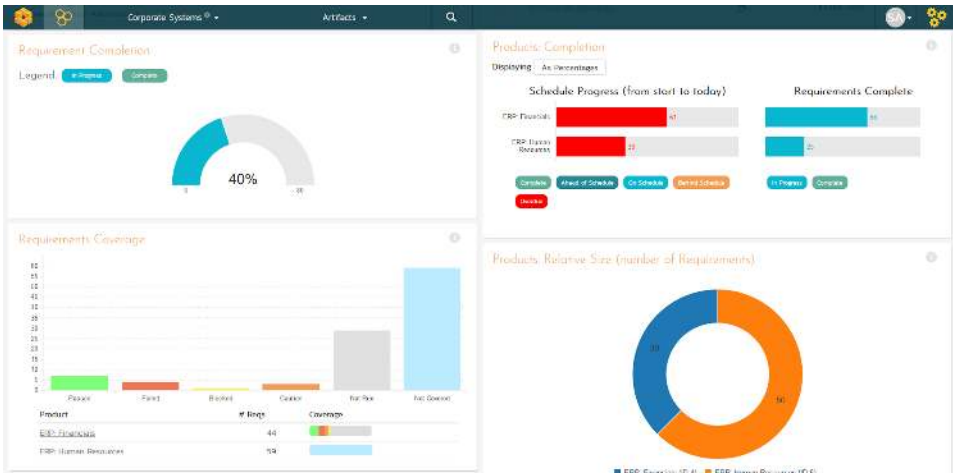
Corporate Systems ▾ Artifacts ▾

SA

Requirement Completion

Legend In Progress Complete

40%

Products: Completion

Displaying As Percentages

Schedule Progress (from start to today)

Requirements Complete

ERP: Financials

ERP: Human Resources

Complete Ahead of Schedule On Schedule Behind Schedule Overdue

In Progress Complete

Requirements Coverage

Passed Failed Blocked Caution Not Run Not Covered

| Product | # Reqs | Coverage |
|---|---|---|
| ERP: Financials | 44 | |
| ERP: Human Resources | 59 | |

Products: Relative Size (number of Requirements)

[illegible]